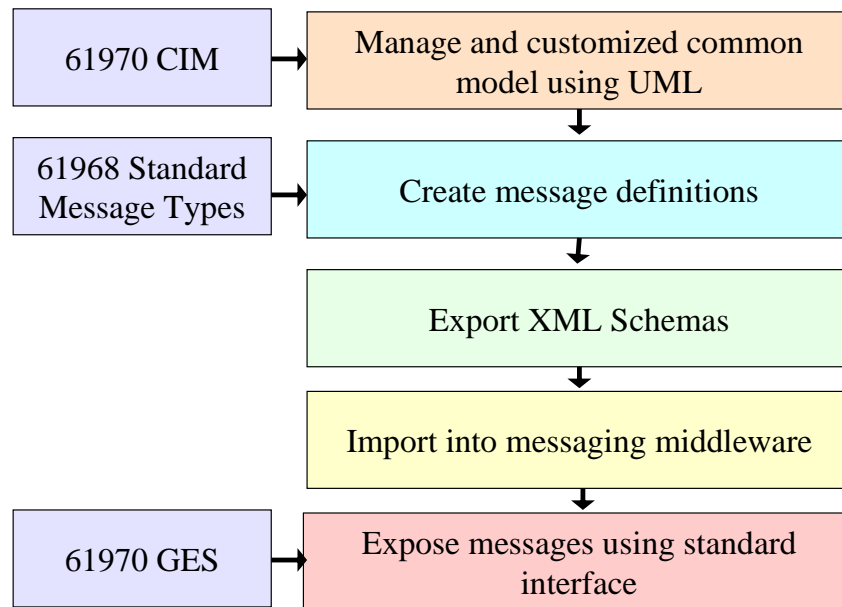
61970 CIM

Manage and customized common model using UML

61968 Standard Message Types

Create message definitions

Export XML Schemas

Import into messaging middleware

61970 GES

Expose messages using standard interface